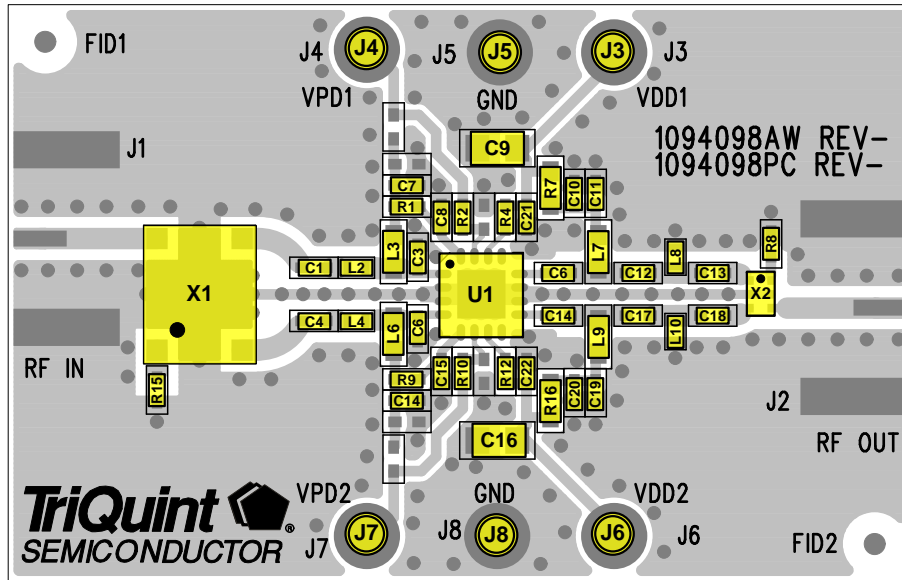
FID1

J4 J4 VPD1

J5 J5 GND

J3 J3 VDD1

1094098AW REV-
1094098PC REV-

J1

C9

C7 R1 C8 R2 R4 C21 R7 C10 C11

L3 C3

C1 L2

X1

U1

C6 L7 C12 L8 C13 R8

X2

C4 L4 L6 C6 C14 C17 C18 L9 L10

RF IN

R15

R9 C14 C15 R10 R12 C22 R16 C20 C19

C16

J2

RF OUT

TriQuint®
SEMICONDUCTOR

VPD2 J7 J7

GND J8 J8

VDD2 J6 J6

FID2